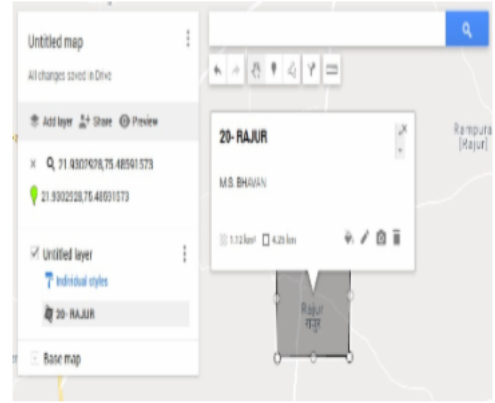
Untitled map

All changes saved in Drive

Add layer Share Preview

× 21.9302928,75.48591573

21.9302928,75.48591573

Untitled layer

Individual styles

20- RAJUR

Base map

20- RAJUR

M.S. BHAVAN

1.13 km² 4.25 km

Rampura (Rajur)

Rajur राजूर